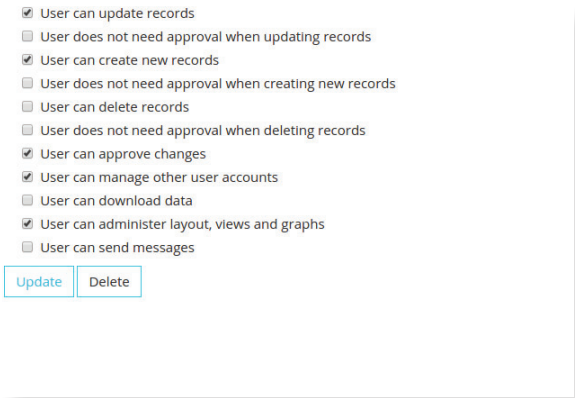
User can update records
User does not need approval when updating records
User can create new records
User does not need approval when creating new records
User can delete records
User does not need approval when deleting records
User can approve changes
User can manage other user accounts
User can download data
User can administer layout, views and graphs
User can send messages

Update
Delete